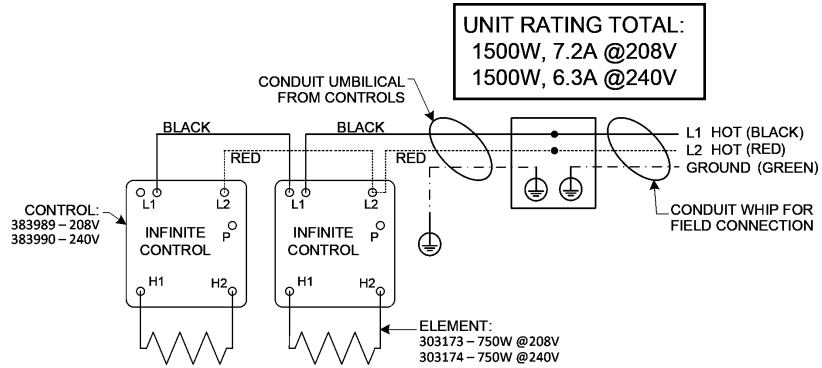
UNIT RATING TOTAL:
1500W, 7.2A @208V
1500W, 6.3A @240V

CONDUIT UMBILICAL FROM CONTROLS

BLACK

BLACK

RED

RED

L1 HOT (BLACK)
L2 HOT (RED)
GROUND (GREEN)

CONTROL:
383989 – 208V
383990 – 240V

L1
L2
INFINITE CONTROL
P
H1
H2

L1
L2
INFINITE CONTROL
P
H1
H2

CONDUIT WHIP FOR FIELD CONNECTION

ELEMENT:
303173 – 750W @208V
303174 – 750W @240V